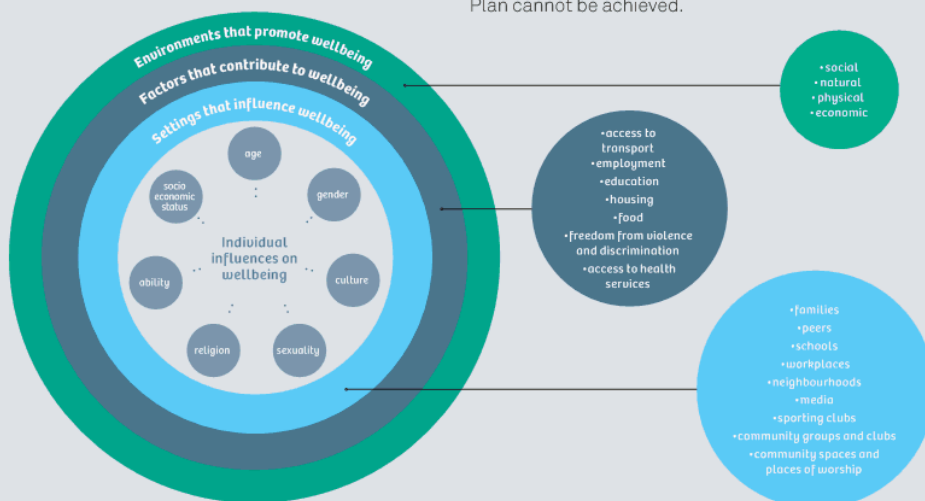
Plan cannot be achieved.

Environments that promote wellbeing

Factors that contribute to wellbeing

Settings that influence wellbeing

age

gender

culture

sexuality

religion

ability

socio economic status

Individual influences on wellbeing

•social
•natural
•physical
•economic

•access to transport
•employment
•education
•housing
•food
•freedom from violence and discrimination
•access to health services

•families
•peers
•schools
•workplaces
•neighbourhoods
•media
•sporting clubs
•community groups and clubs
•community spaces and places of worship